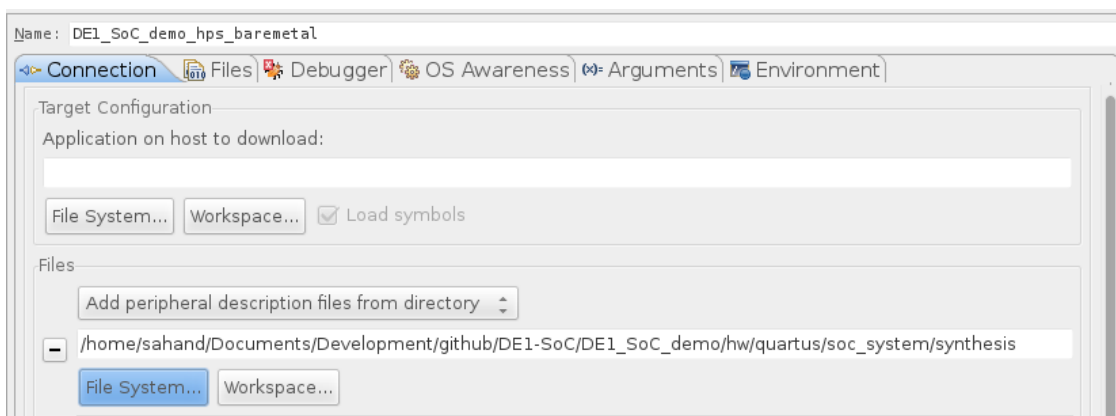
Name: DE1_SoC_demo_hps_baremetal

Connection | Files | Debugger | OS Awareness | (x)= Arguments | Environment

Target Configuration

Application on host to download:

File System... Workspace... Load symbols

Files

Add peripheral description files from directory

/home/sahand/Documents/Development/github/DE1-SoC/DE1_SoC_demo/hw/quartus/soc_system/synthesis

File System... Workspace...